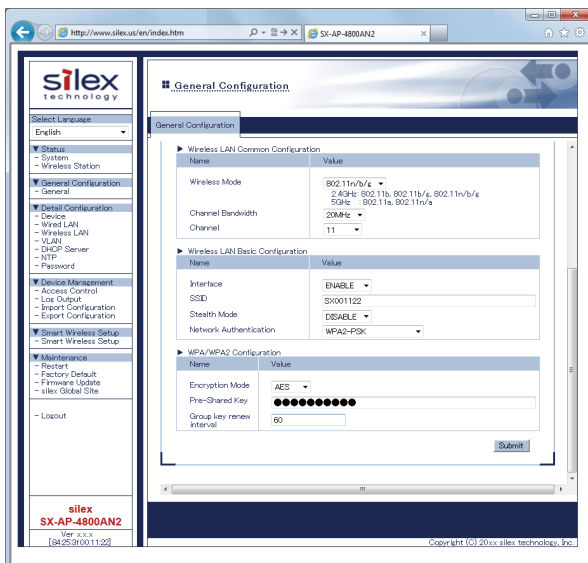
http://www.silex.us/en/index.htm
SX-AP-4800AN2

silex technology

Select Language
English

▼ Status
- System
- Wireless Station

▼ General Configuration
- General

▼ Detail Configuration
- Device
- Wired LAN
- Wireless LAN
- VLAN
- DHCP Server
- NTP
- Password

▼ Device Management
- Access Control
- Log Output
- Import Configuration
- Export Configuration

▼ Smart Wireless Setup
- Smart Wireless Setup

▼ Maintenance
- Restart
- Factory Default
- Firmware Update
- silex Global Site

- Logout

silex
SX-AP-4800AN2
Ver x.x.x
[84253f001122]

General Configuration

General Configuration

▶ Wireless LAN Common Configuration

| Name | Value |
|---|---|
| Wireless Mode | 802.11n/b/g<br>2.4GHz : 802.11b, 802.11b/g, 802.11n/b/g<br>5GHz : 802.11a, 802.11n/a |
| Channel Bandwidth | 20MHz |
| Channel | 11 |

▶ Wireless LAN Basic Configuration

| Name | Value |
|---|---|
| Interface | ENABLE |
| SSID | SX001122 |
| Stealth Mode | DISABLE |
| Network Authentication | WPA2-PSK |

▶ WPA/WPA2 Configuration

| Name | Value |
|---|---|
| Encryption Mode | AES |
| Pre-Shared Key | ●●●●●●●●●●● |
| Group key renew interval | 60 |

Submit

Copyright (C) 20xx silex technology, Inc.